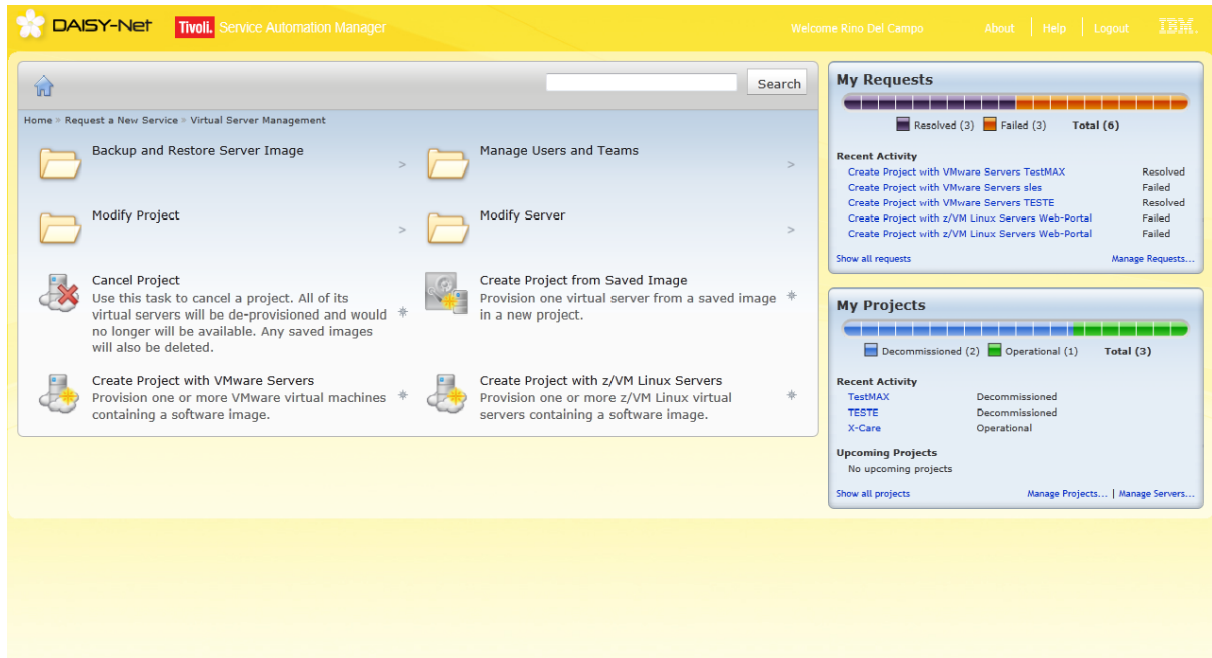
DAISY-Net Tivoli. Service Automation Manager

Welcome Rino Del Campo About | Help | Logout IBM

Search

Home » Request a New Service » Virtual Server Management

Backup and Restore Server Image >

Manage Users and Teams >

Modify Project >

Modify Server >

Cancel Project
Use this task to cancel a project. All of its virtual servers will be de-provisioned and would no longer will be available. Any saved images will also be deleted.

Create Project from Saved Image
Provision one virtual server from a saved image in a new project.

Create Project with VMware Servers
Provision one or more VMware virtual machines containing a software image.

Create Project with z/VM Linux Servers
Provision one or more z/VM Linux virtual servers containing a software image.

My Requests

Resolved (3) Failed (3) Total (6)

Recent Activity

| | |
|---|---|
| Create Project with VMware Servers TestMAX | Resolved |
| Create Project with VMware Servers sles | Failed |
| Create Project with VMware Servers TESTE | Resolved |
| Create Project with z/VM Linux Servers Web-Portal | Failed |
| Create Project with z/VM Linux Servers Web-Portal | Failed |

Show all requests Manage Requests...

My Projects

Decommissioned (2) Operational (1) Total (3)

Recent Activity

| | |
|---|---|
| TestMAX | Decommissioned |
| TESTE | Decommissioned |
| X-Care | Operational |

Upcoming Projects
No upcoming projects

Show all projects Manage Projects... | Manage Servers...